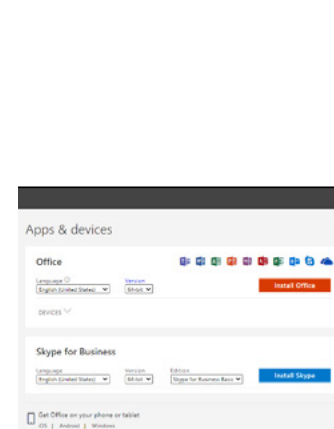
Apps & devices

Office

Language
English (United States)

Version
64-bit

Install Office

DEVICES

Skype for Business

Language
English (United States)

Version
64-bit

Edition
Skype for Business Basic

Install Skype

Get Office on your phone or tablet
iOS | Android | Windows